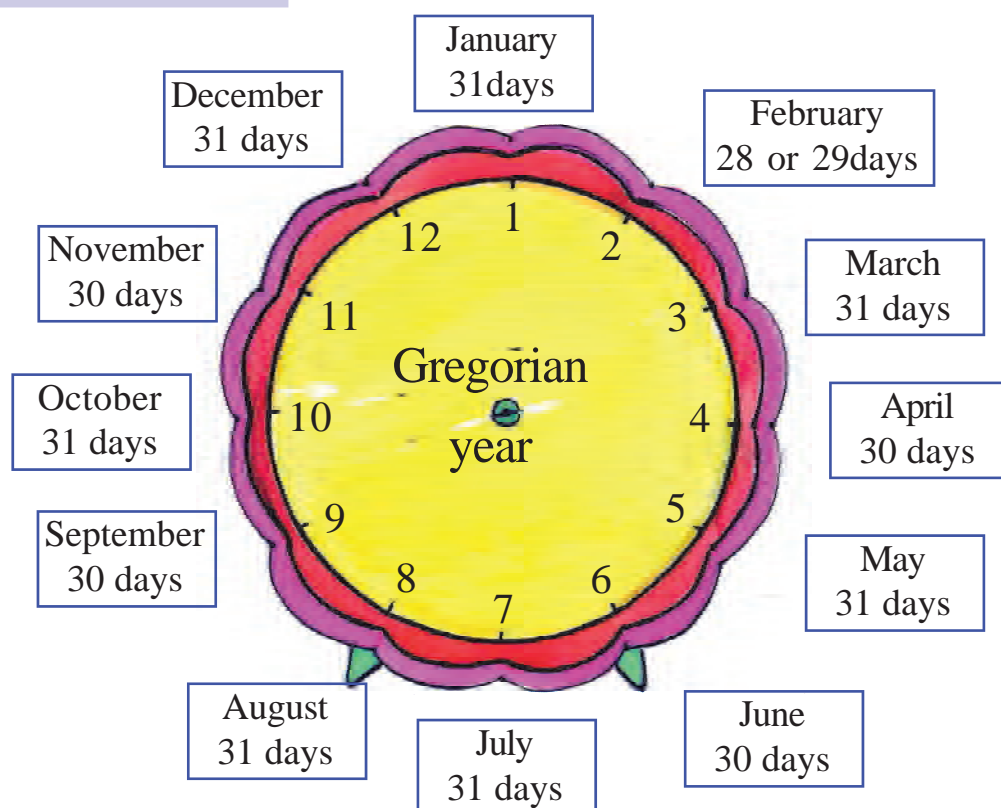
January
31days

February
28 or 29days

March
31 days

April
30 days

May
31 days

June
30 days

July
31 days

August
31 days

September
30 days

October
31 days

November
30 days

December
31 days

12
1
2
3
4
5
6
7
8
9
10
11

Gregorian
year